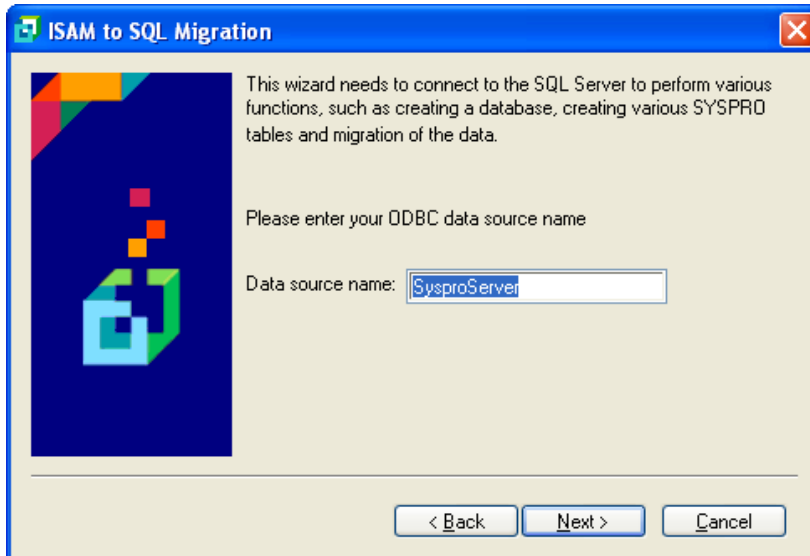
ISAM to SQL Migration

This wizard needs to connect to the SQL Server to perform various functions, such as creating a database, creating various SYSPRO tables and migration of the data.

Please enter your ODBC data source name

Data source name: SysproServer

< Back
Next >
Cancel